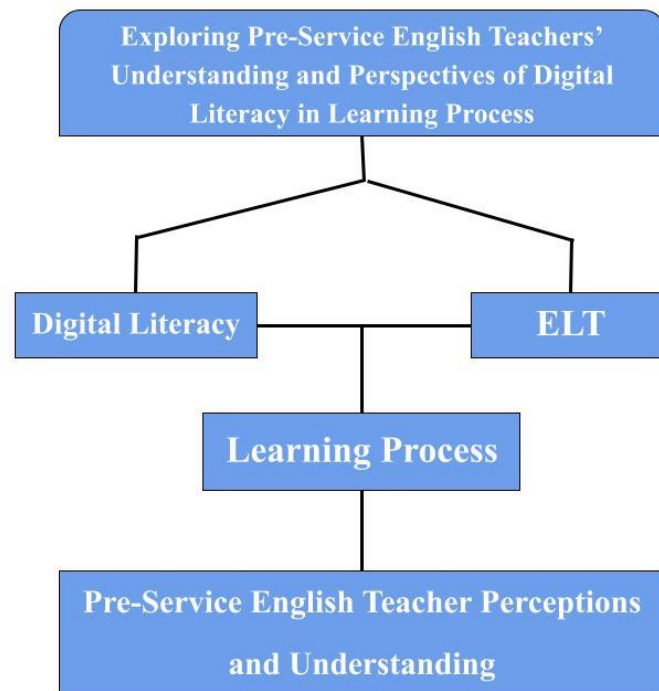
Exploring Pre-Service English Teachers' Understanding and Perspectives of Digital Literacy in Learning Process

Digital Literacy

ELT

Learning Process

Pre-Service English Teacher Perceptions and Understanding